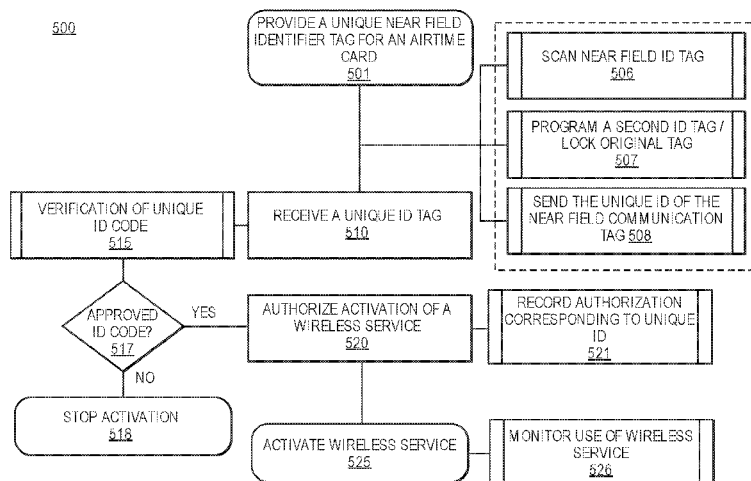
500

PROVIDE A UNIQUE NEAR FIELD IDENTIFIER TAG FOR AN AIRTIME CARD
501

SCAN NEAR FIELD ID TAG
506

PROGRAM A SECOND ID TAG / LOCK ORIGINAL TAG
507

SEND THE UNIQUE ID OF THE NEAR FIELD COMMUNICATION TAG 508

VERIFICATION OF UNIQUE ID CODE
515

RECEIVE A UNIQUE ID TAG
510

APPROVED ID CODE?
517

YES

NO

AUTHORIZE ACTIVATION OF A WIRELESS SERVICE
520

RECORD AUTHORIZATION CORRESPONDING TO UNIQUE ID
521

STOP ACTIVATION
518

ACTIVATE WIRELESS SERVICE
525

MONITOR USE OF WIRELESS SERVICE
526